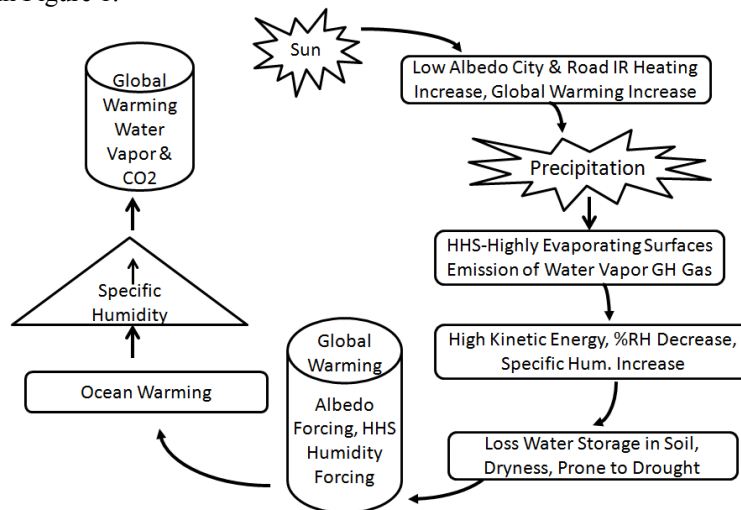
Figure 1.

Global Warming Water Vapor & CO2

Specific Humidity

Ocean Warming

Sun

Low Albedo City & Road IR Heating Increase, Global Warming Increase

Precipitation

HHS-Highly Evaporating Surfaces Emission of Water Vapor GH Gas

High Kinetic Energy, %RH Decrease, Specific Hum. Increase

Global Warming

Albedo Forcing, HHS Humidity Forcing

Loss Water Storage in Soil, Dryness, Prone to Drought